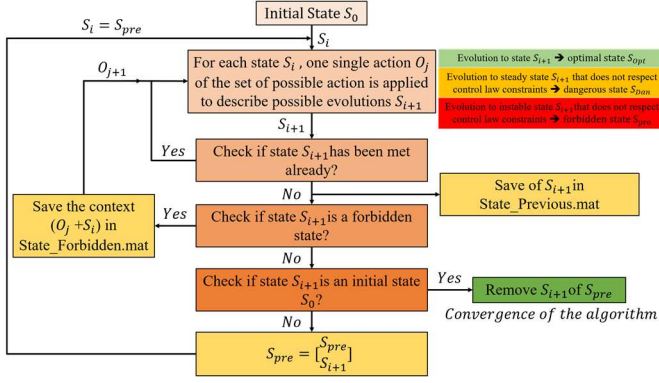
Initial State $S_0$

$S_i = S_{pre}$

$S_i$

$O_{j+1}$

For each state $S_i$ , one single action $O_j$ of the set of possible action is applied to describe possible evolutions $S_{i+1}$

Evolution to state $S_{i+1}$ → optimal state $S_{Opt}$

Evolution to steady state $S_{i+1}$ that does not respect control law constraints → dangerous state $S_{Dan}$

Evolution to instable state $S_{i+1}$ that does not respect control law constraints → forbidden state $S_{pro}$

$S_{i+1}$

Yes

Check if state $S_{i+1}$has been met already?

No

Save of $S_{i+1}$in State_Previous.mat

Save the context $(O_j + S_i)$ in State_Forbidden.mat

Yes

Check if state $S_{i+1}$ is a forbidden state?

No

Check if state $S_{i+1}$is an initial state $S_0$?

Yes

Remove $S_{i+1}$of $S_{pre}$

Convergence of the algorithm

No

$S_{pre} = \begin{bmatrix} S_{pre} \\ S_{i+1} \end{bmatrix}$